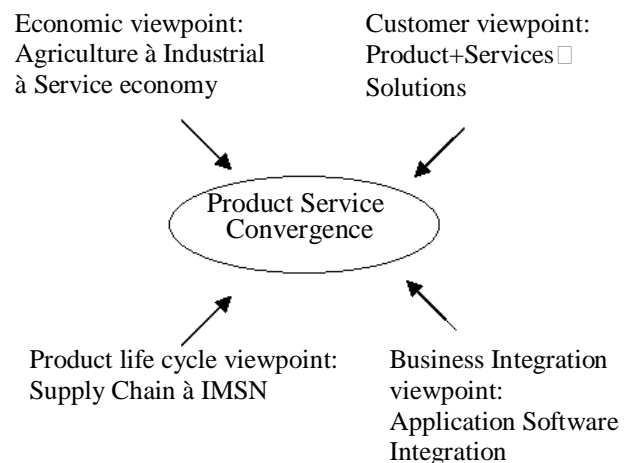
Economic viewpoint: Agriculture à Industrial à Service economy

Customer viewpoint: Product+Services□ Solutions

Product Service Convergence

Product life cycle viewpoint: Supply Chain à IMSN

Business Integration viewpoint: Application Software Integration